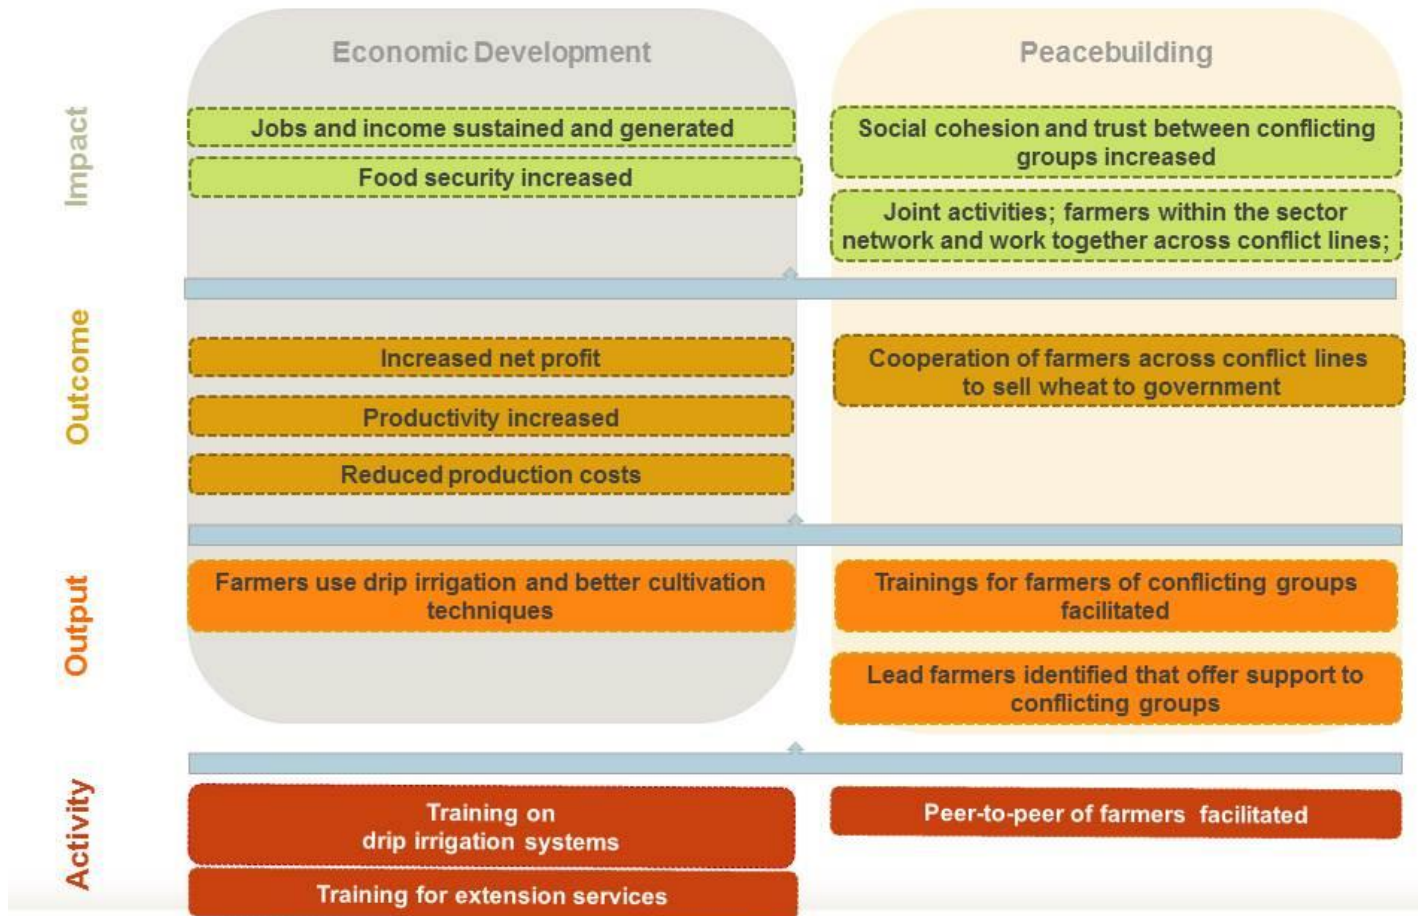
Economic Development

Peacebuilding

Impact

Jobs and income sustained and generated

Food security increased

Social cohesion and trust between conflicting groups increased

Joint activities; farmers within the sector network and work together across conflict lines;

Outcome

Increased net profit

Productivity increased

Reduced production costs

Cooperation of farmers across conflict lines to sell wheat to government

Output

Farmers use drip irrigation and better cultivation techniques

Trainings for farmers of conflicting groups facilitated

Lead farmers identified that offer support to conflicting groups

Activity

Training on drip irrigation systems

Training for extension services

Peer-to-peer of farmers facilitated